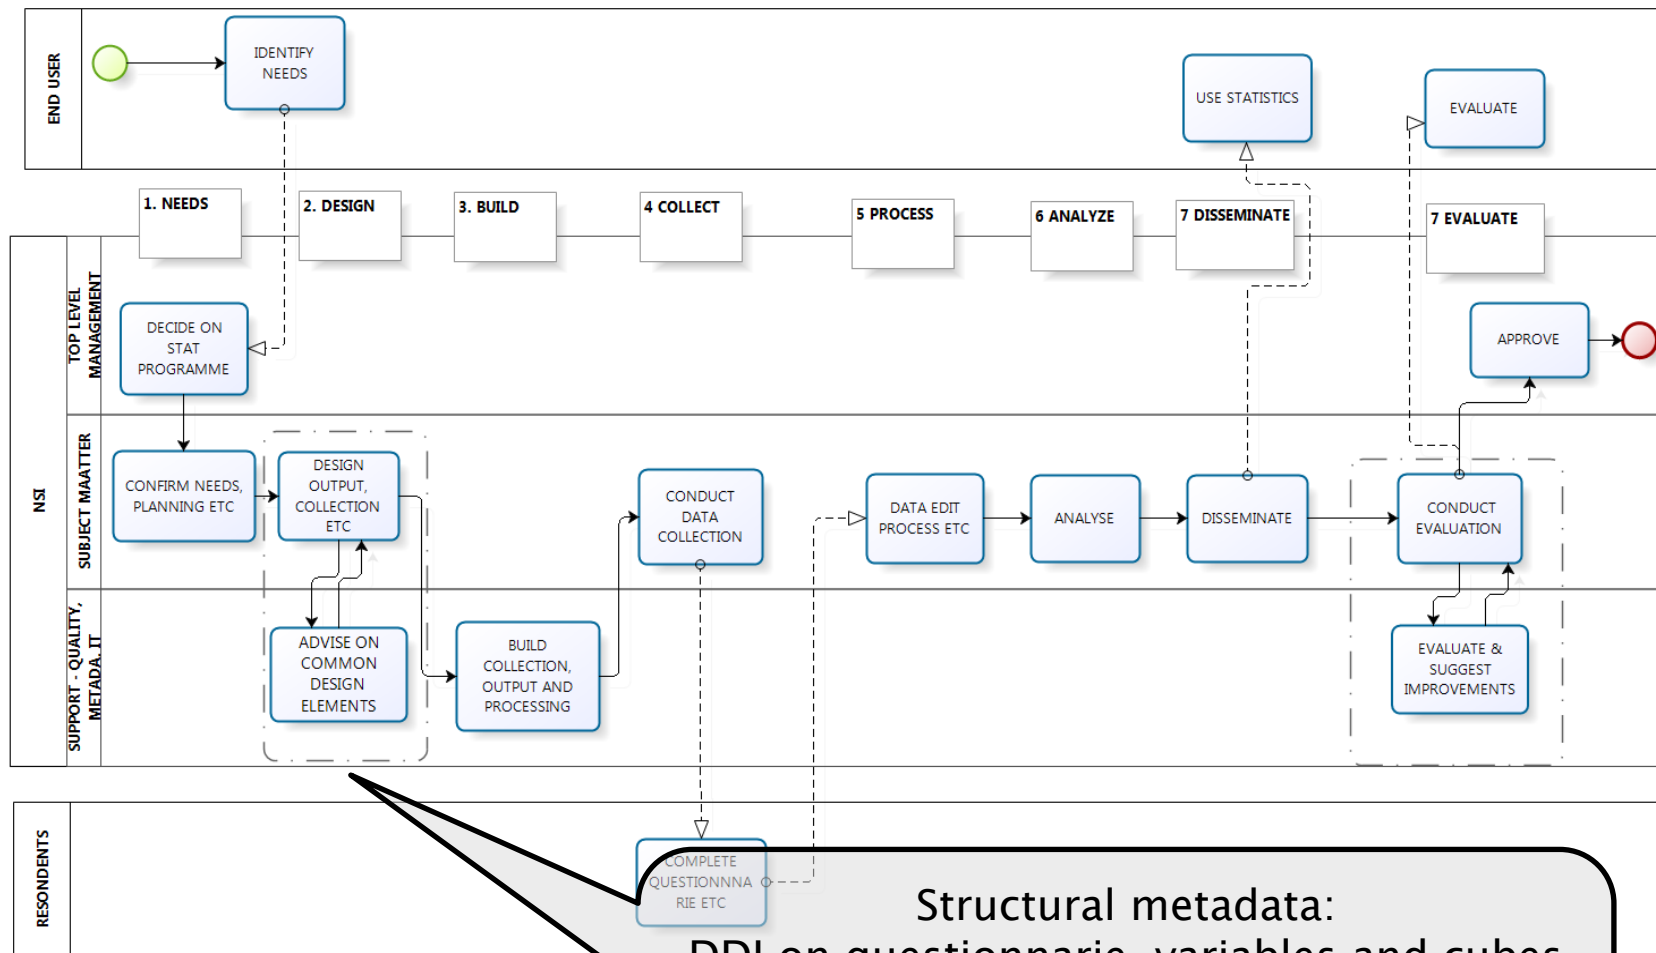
END USER

IDENTIFY NEEDS

USE STATISTICS

EVALUATE

1. NEEDS

2. DESIGN

3. BUILD

4 COLLECT

5 PROCESS

6 ANALYZE

7 DISSEMINATE

7 EVALUATE

NSI

TOP LEVEL MANAGEMENT

DECIDE ON STAT PROGRAMME

APPROVE

SUBJECT MAATTER

CONFIRM NEEDS, PLANNING ETC

DESIGN OUTPUT, COLLECTION ETC

CONDUCT DATA COLLECTION

DATA EDIT PROCESS ETC

ANALYSE

DISSEMINATE

CONDUCT EVALUATION

SUPPORT - QUALITY, METADA, IT

ADVISE ON COMMON DESIGN ELEMENTS

BUILD COLLECTION, OUTPUT AND PROCESSING

EVALUATE & SUGGEST IMPROVEMENTS

RESONDENTS

COMPLETE QUESTIONNNA RIE ETC

Structural metadata:
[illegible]